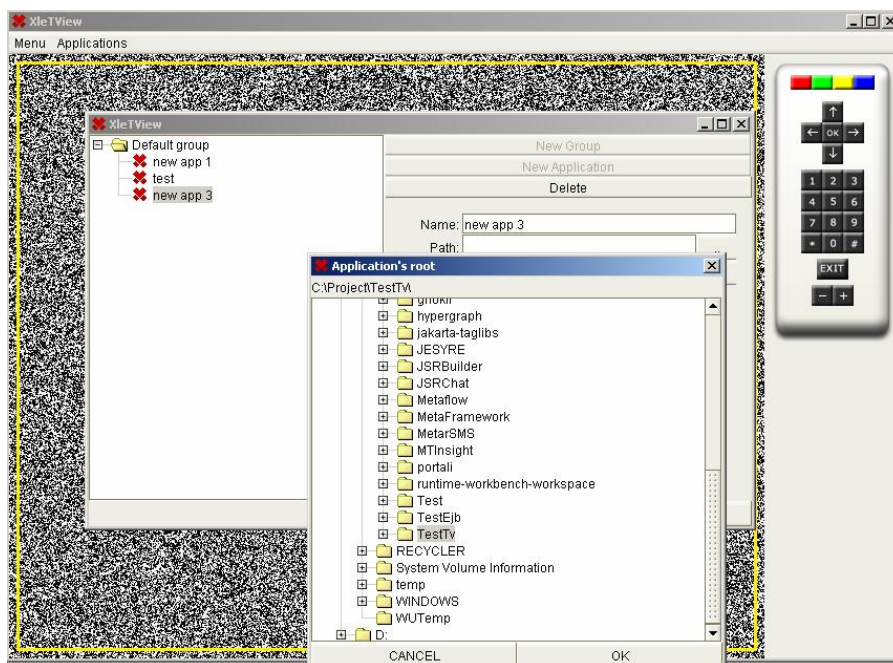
XleTView

Menu Applications

XleTView

Default group
new app 1
test
new app 3

New Group
New Application
Delete

Name: new app 3
Path:

Application's root

C:\Project\TestTv\

gnokii
hypergraph
jakarta-taglibs
JESYRE
JSRBuilder
JSRChat
Metaflow
MetaFramework
MetarSMS
MTInsight
portali
runtime-workbench-workspace
Test
TestEjb
TestTv
RECYCLER
System Volume Information
temp
WINDOWS
WUTemp
D:

CANCEL
OK

↑
← OK →
↓
1 2 3
4 5 6
7 8 9
* 0 #
EXIT
- +